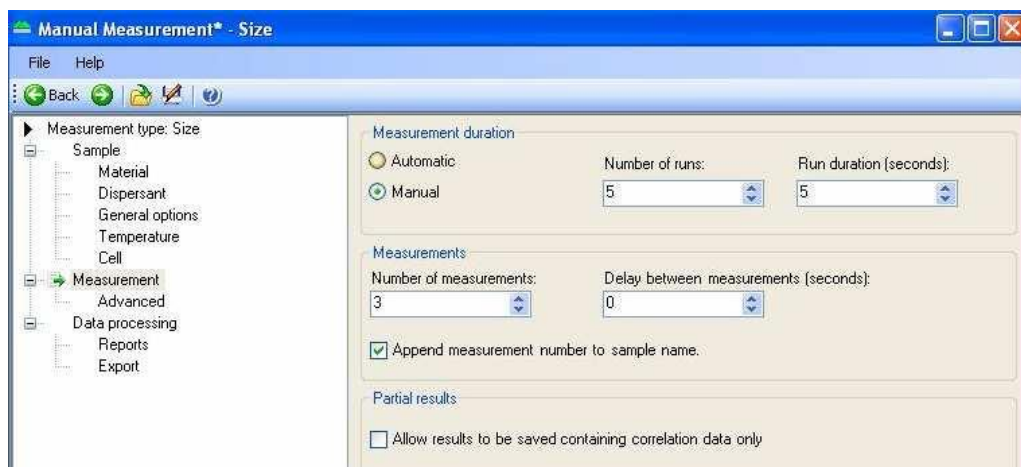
Manual Measurement* - Size

File Help

Back

Measurement type: Size
Sample
Material
Dispersant
General options
Temperature
Cell
Measurement
Advanced
Data processing
Reports
Export

Measurement duration
Automatic
Manual
Number of runs:
5
Run duration (seconds):
5

Measurements
Number of measurements:
3
Delay between measurements (seconds):
0
Append measurement number to sample name.

Partial results
Allow results to be saved containing correlation data only